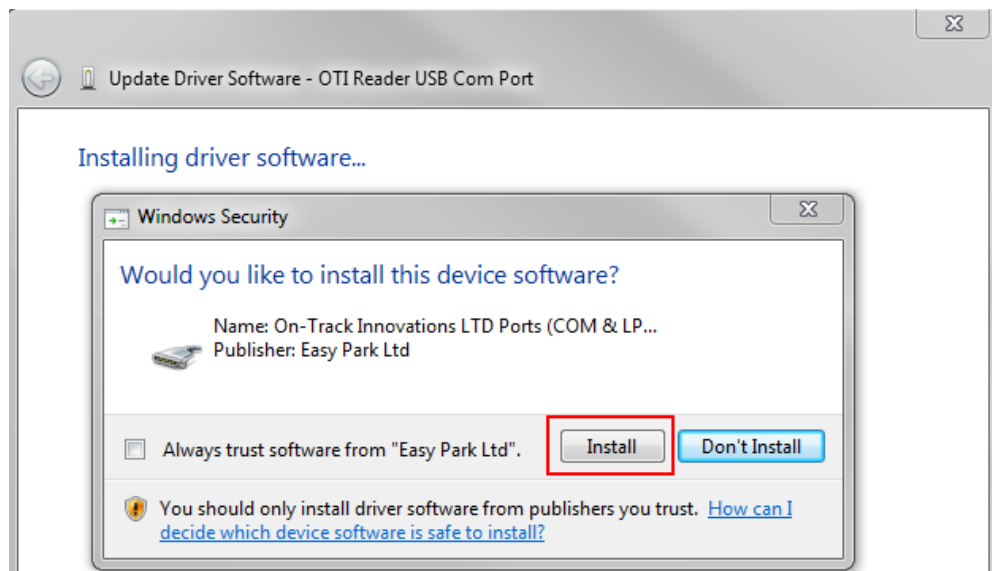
Update Driver Software - OTI Reader USB Com Port

Installing driver software...

Windows Security

Would you like to install this device software?

Name: On-Track Innovations LTD Ports (COM & LP...
Publisher: Easy Park Ltd

Always trust software from "Easy Park Ltd".

Install

Don't Install

You should only install driver software from publishers you trust. How can I decide which device software is safe to install?